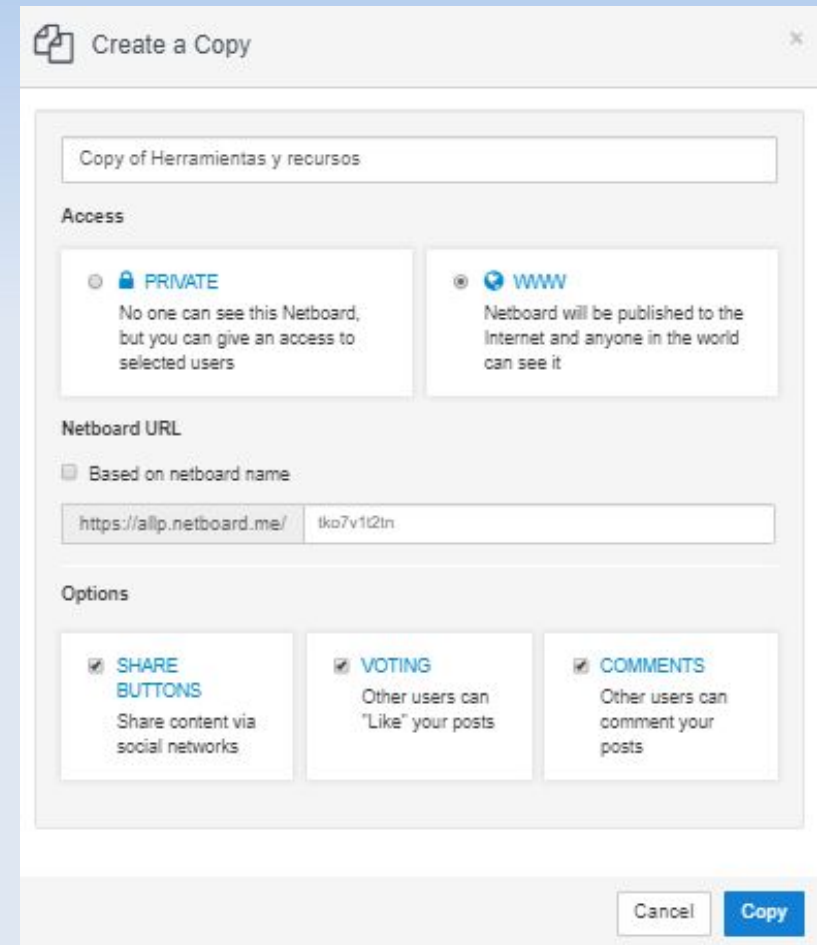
Create a Copy

×

Copy of Herramientas y recursos

Access

PRIVATE
No one can see this Netboard, but you can give an access to selected users

WWW
Netboard will be published to the Internet and anyone in the world can see it

Netboard URL

Based on netboard name

https://allp.netboard.me/ tko7v1t2tn

Options

SHARE BUTTONS
Share content via social networks

VOTING
Other users can "Like" your posts

COMMENTS
Other users can comment your posts

Cancel Copy